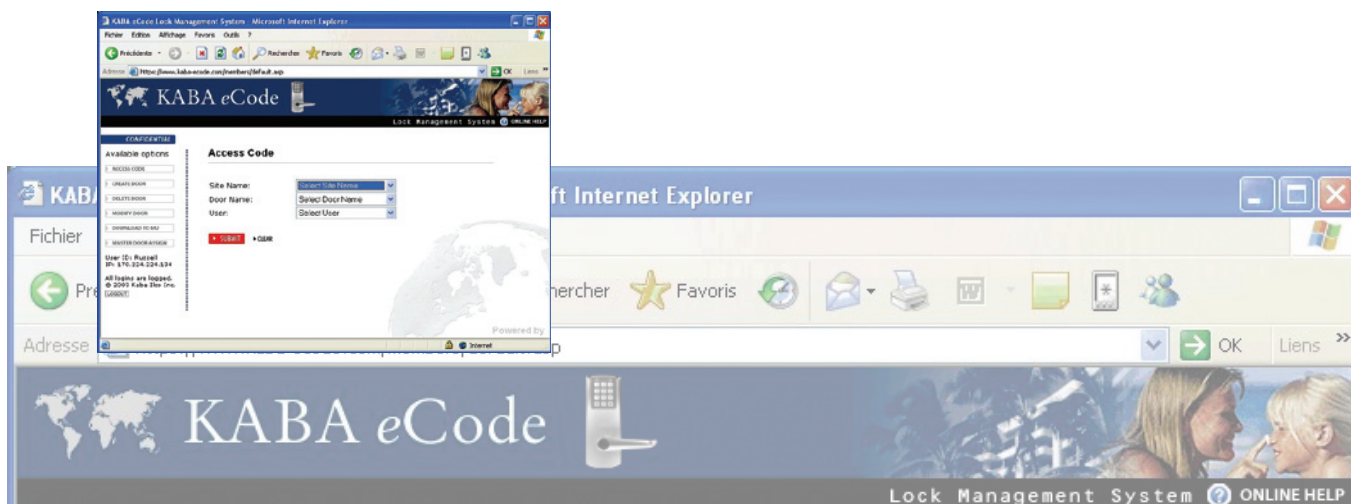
KABA eCode Lock Management System - Microsoft Internet Explorer

Fichier Edition Affichage Favoris Outils ?

Précédente Rechercher Favoris

Adresse https://www.kaba-ecode.com/members/default.asp OK Liens

KABA eCode

Lock Management System ONLINE HELP

CONFIDENTIAL

Available options

ACCESS CODE

CREATE ROOM

DELETE ROOM

MODIFY DOOR

DOWNLOAD TO M4

MASTER DOOR ACCESS

User ID: Russell
IP: 170.224.224.134

All logins are logged.
© 2005 Kaba Ilco Inc.
LOGOUT

Access Code

Site Name: Select Site Name

Door Name: Select Door Name

User: Select User

SUBMIT CLEAR

Powered by

Internet

KAB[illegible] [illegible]ft Internet Explorer

Fichier

Pré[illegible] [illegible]hercher Favoris

Adresse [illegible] OK Liens »

KABA eCode

Lock Management System ONLINE HELP